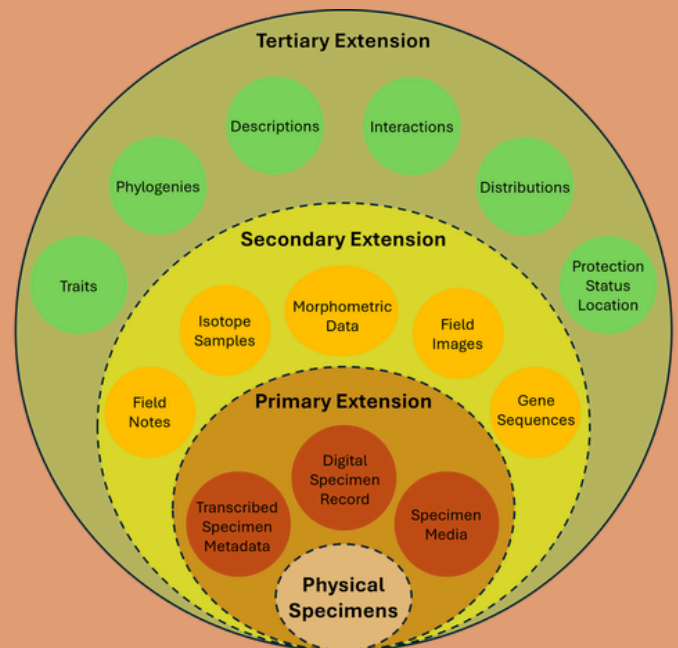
Tertiary Extension

Descriptions

Interactions

Phylogenies

Distributions

Traits

Protection Status Location

Secondary Extension

Isotope Samples

Morphometric Data

Field Images

Field Notes

Gene Sequences

Primary Extension

Digital Specimen Record

Transcribed Specimen Metadata

Specimen Media

Physical Specimens